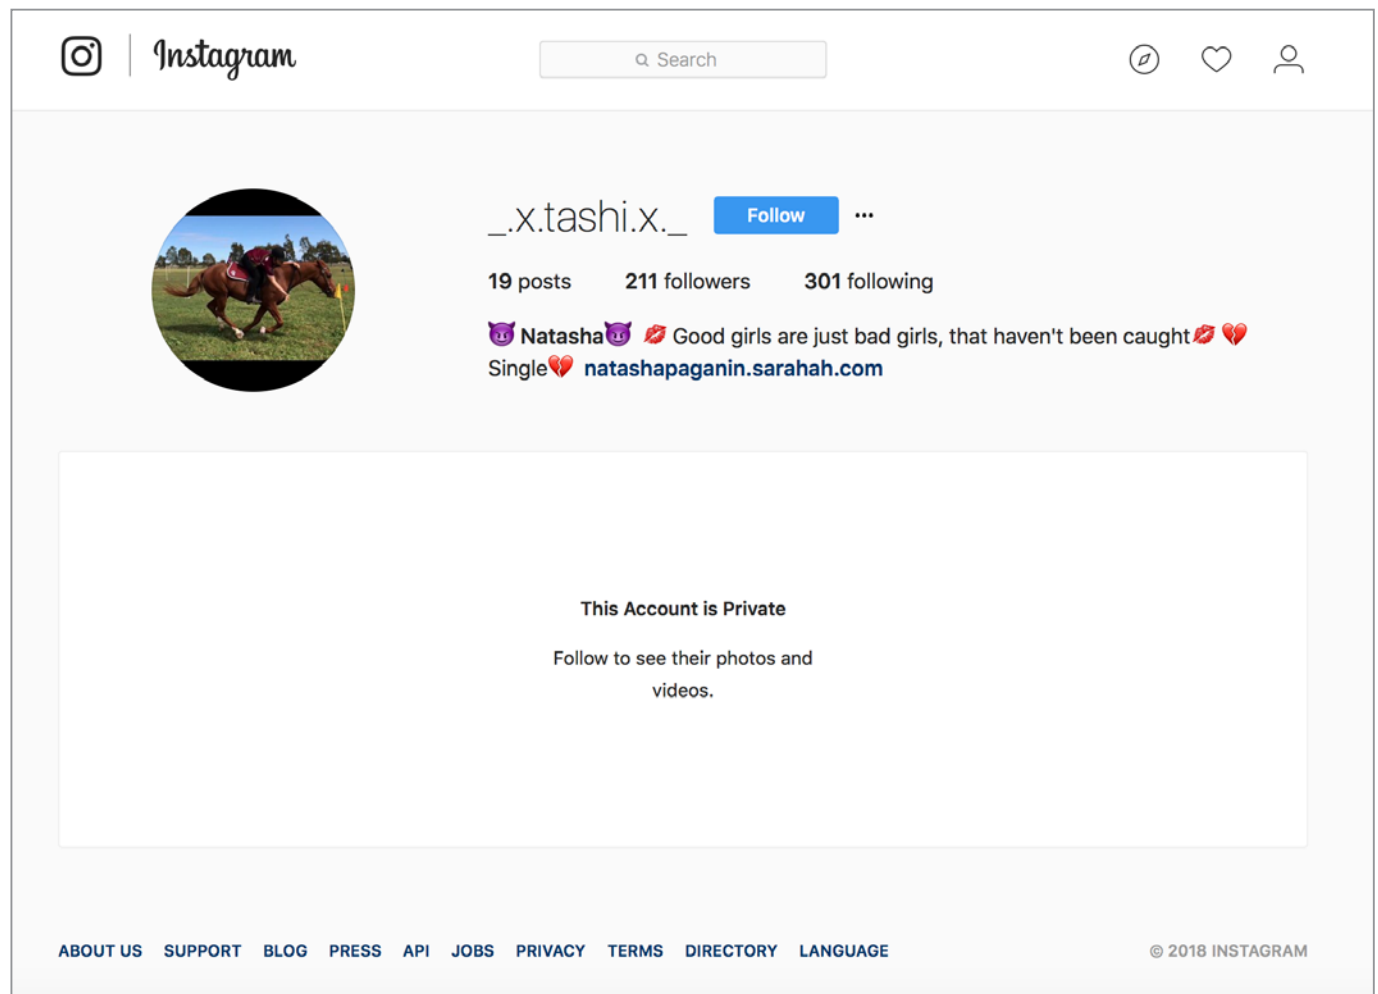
Instagram

Search

_.x.tashi.x._ Follow ···

19 posts 211 followers 301 following

😈 Natasha😈 💋 Good girls are just bad girls, that haven't been caught💋 💔
Single💔 natashapaganin.sarahah.com

This Account is Private

Follow to see their photos and videos.

ABOUT US SUPPORT BLOG PRESS API JOBS PRIVACY TERMS DIRECTORY LANGUAGE

© 2018 INSTAGRAM